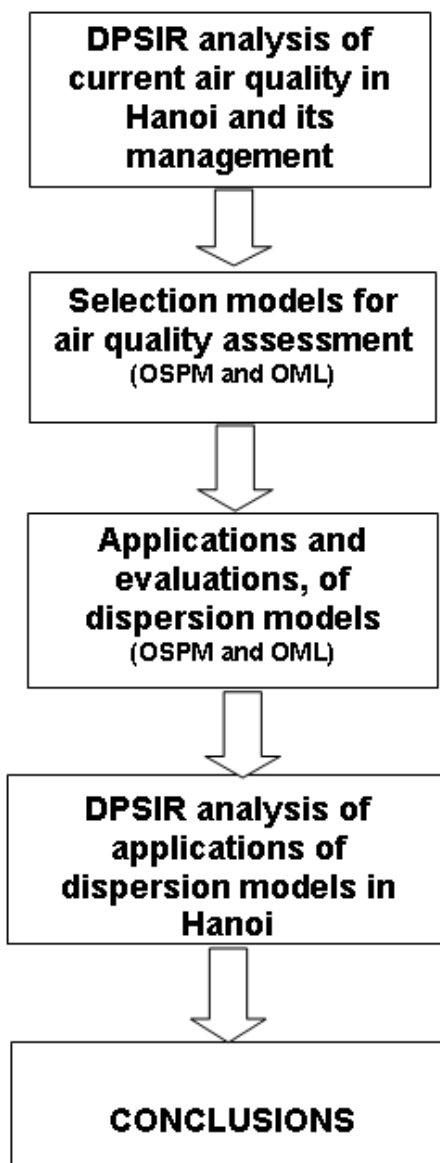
DPSIR analysis of current air quality in Hanoi and its management

Selection models for air quality assessment
(OSPM and OML)

Applications and evaluations, of dispersion models
(OSPM and OML)

DPSIR analysis of applications of dispersion models in Hanoi

CONCLUSIONS